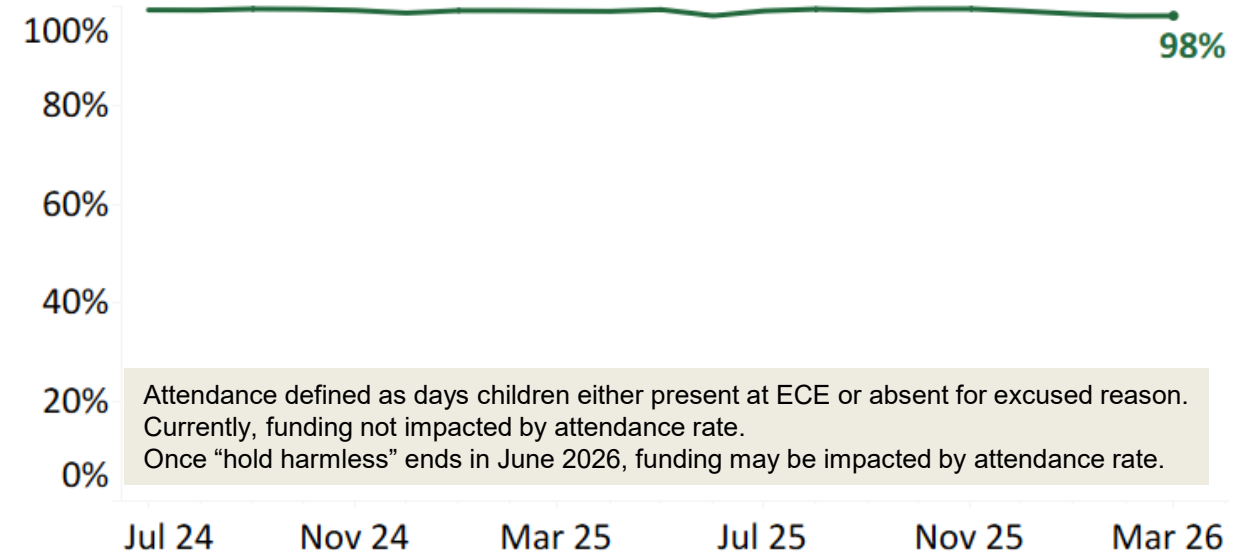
100%
80%
60%
40%
20%
0%

98%

Attendance defined as days children either present at ECE or absent for excused reason.
Currently, funding not impacted by attendance rate.
Once “hold harmless” ends in June 2026, funding may be impacted by attendance rate.

Jul 24
Nov 24
Mar 25
Jul 25
Nov 25
Mar 26